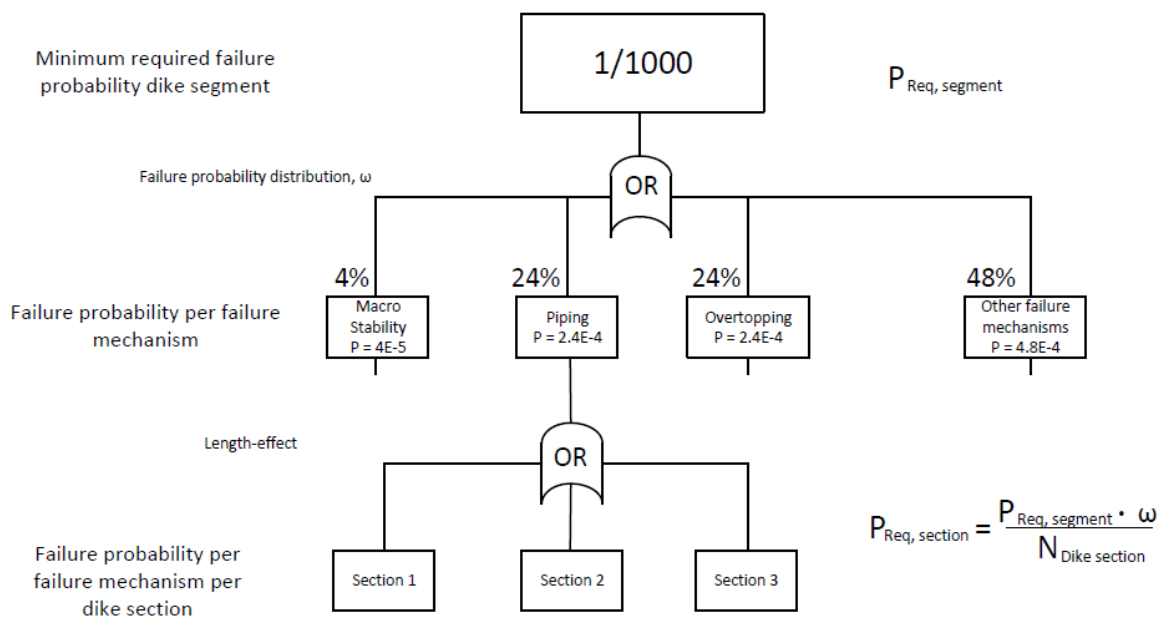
Minimum required failure probability dike segment

1/1000

$P_{Req,\ segment}$

Failure probability distribution, ω

OR

4%

24%

24%

48%

Failure probability per failure mechanism

Macro Stability
P = 4E-5

Piping
P = 2.4E-4

Overtopping
P = 2.4E-4

Other failure mechanisms
P = 4.8E-4

Length-effect

OR

$P_{Req,\ section} = \frac{P_{Req,\ segment} \cdot \omega}{N_{Dike\ section}}$

Failure probability per failure mechanism per dike section

Section 1

Section 2

Section 3